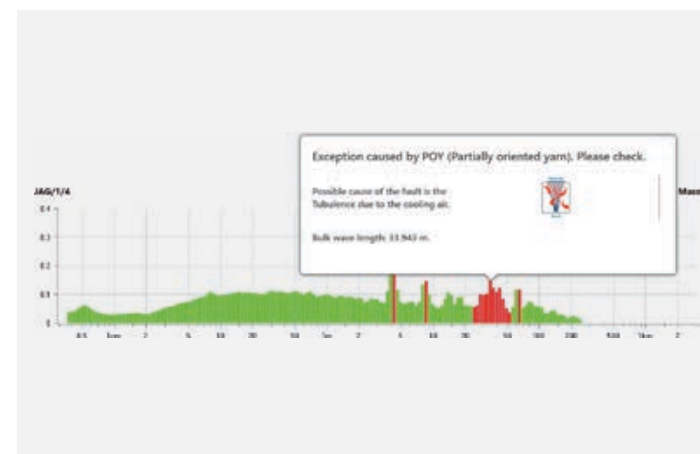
Exception caused by POY (Partially oriented yarn). Please check.

Possible cause of the fault is the Tubulence due to the cooling air.

Bulk wave length: 33.943 m.

JAG/1/4

0.4
0.3
0.2
0.1
1

Mass

0.5 1cm 2 5 10 20 50 1m 2 5 10 20 50 100 200 500 1km 2